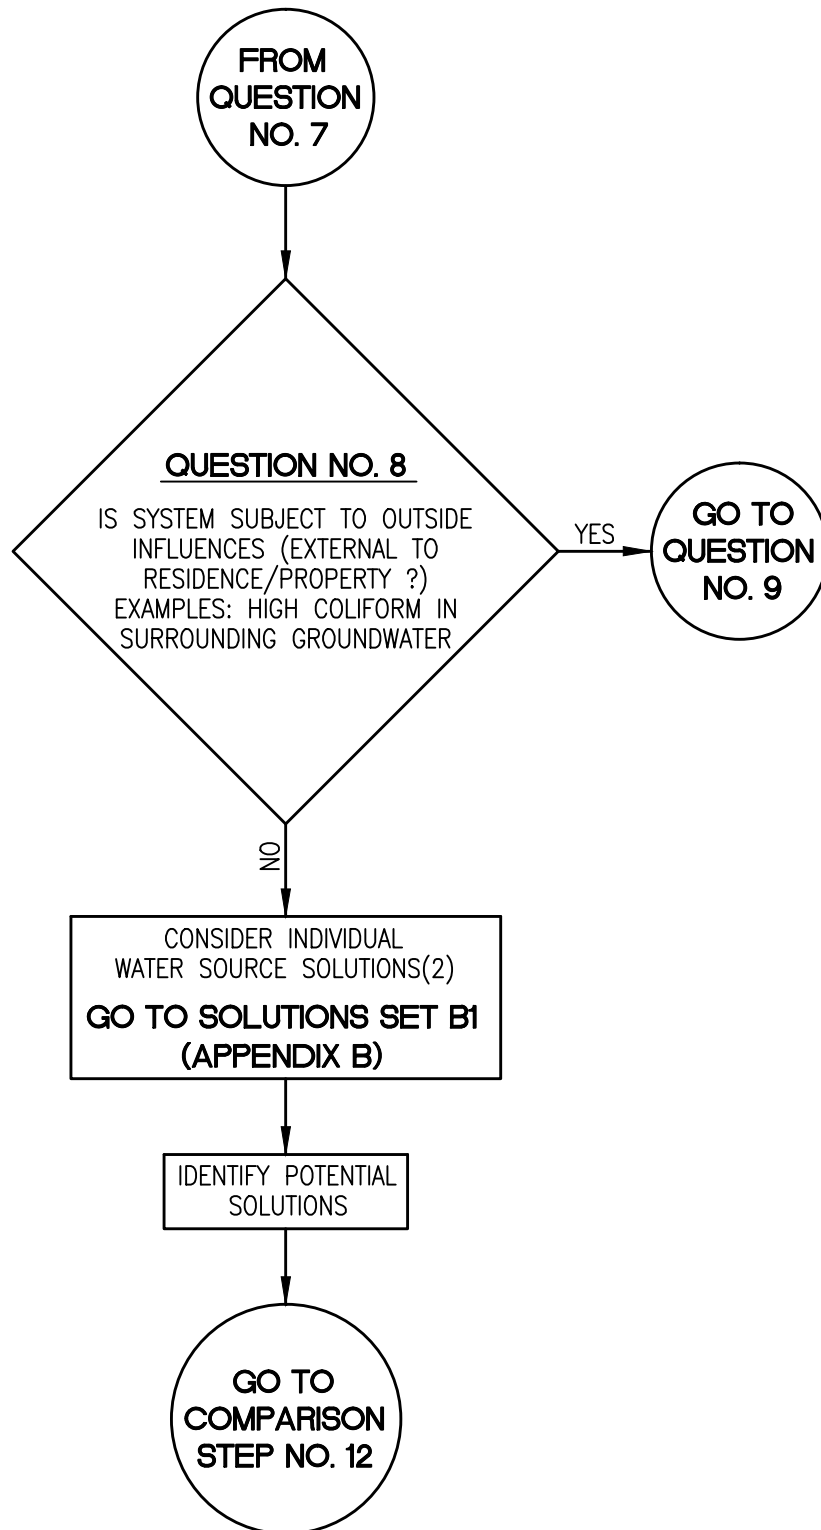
FROM QUESTION NO. 7

QUESTION NO. 8

IS SYSTEM SUBJECT TO OUTSIDE INFLUENCES (EXTERNAL TO RESIDENCE/PROPERTY ?) EXAMPLES: HIGH COLIFORM IN SURROUNDING GROUNDWATER

YES

GO TO QUESTION NO. 9

NO

CONSIDER INDIVIDUAL WATER SOURCE SOLUTIONS(2)

GO TO SOLUTIONS SET B1 (APPENDIX B)

IDENTIFY POTENTIAL SOLUTIONS

GO TO COMPARISON STEP NO. 12